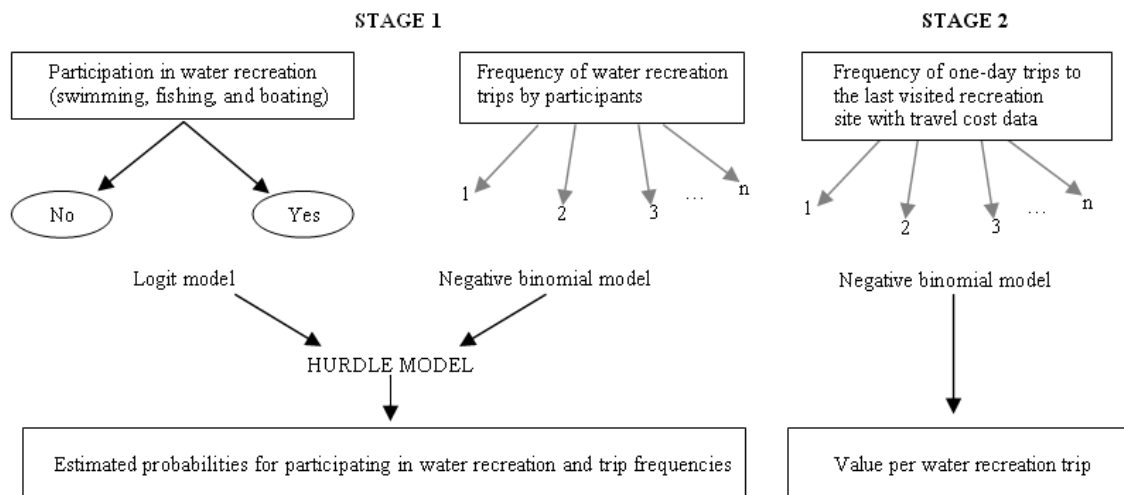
STAGE 1

Participation in water recreation (swimming, fishing, and boating)

No

Yes

Frequency of water recreation trips by participants

1

2

3

…

n

Logit model

Negative binomial model

HURDLE MODEL

Estimated probabilities for participating in water recreation and trip frequencies

STAGE 2

Frequency of one-day trips to the last visited recreation site with travel cost data

1

2

3

…

n

Negative binomial model

Value per water recreation trip